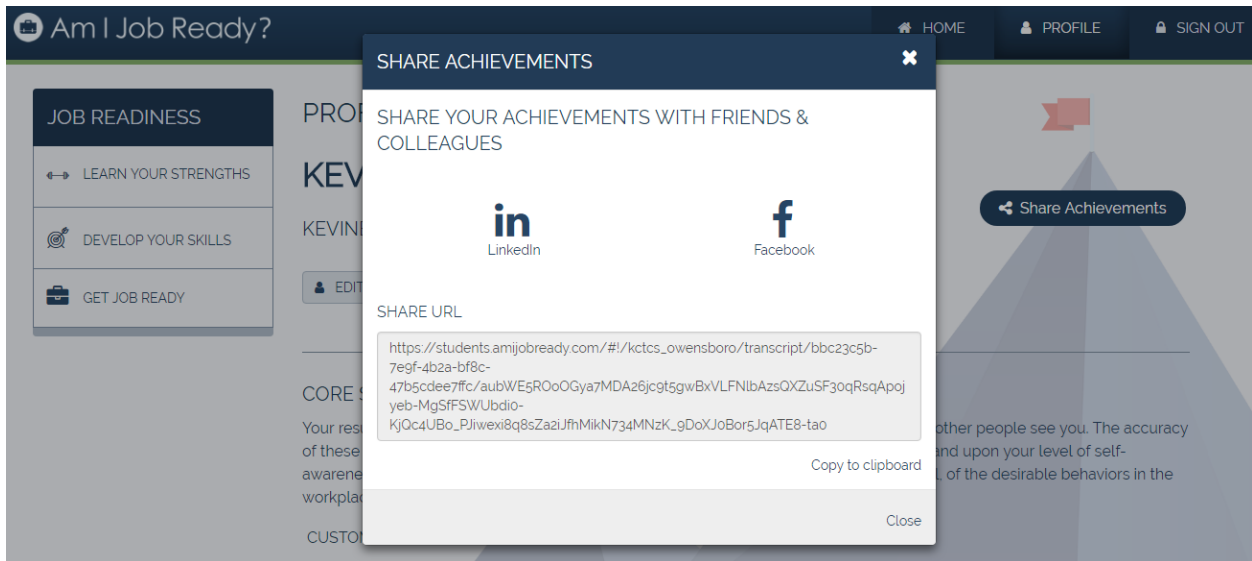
Am I Job Ready?

HOME PROFILE SIGN OUT

JOB READINESS

LEARN YOUR STRENGTHS

DEVELOP YOUR SKILLS

GET JOB READY

PROF

KEV

KEVIN

EDIT

CORE S

Your resu
of these
awarene
workpla

CUSTO

Share Achievements

other people see you. The accuracy and upon your level of self-
, of the desirable behaviors in the

SHARE ACHIEVEMENTS

✖

SHARE YOUR ACHIEVEMENTS WITH FRIENDS & COLLEAGUES

in
LinkedIn

f
Facebook

SHARE URL

https://students.amijobready.com/#!/kctcs_owensboro/transcript/bbc23c5b-7e9f-4b2a-bf8c-47b5cdee7ffc/aubWE5ROoOGya7MDA26jc9t5gwBxVLFNlbAzsQXZuSF30qRsqApojyeb-MgSfFSWUbdi0-KjQc4UBo_PJiwexi8q8sZa2iJfhMikN734MNzK_9DoXJ0Bor5JqATE8-ta0

Copy to clipboard

Close